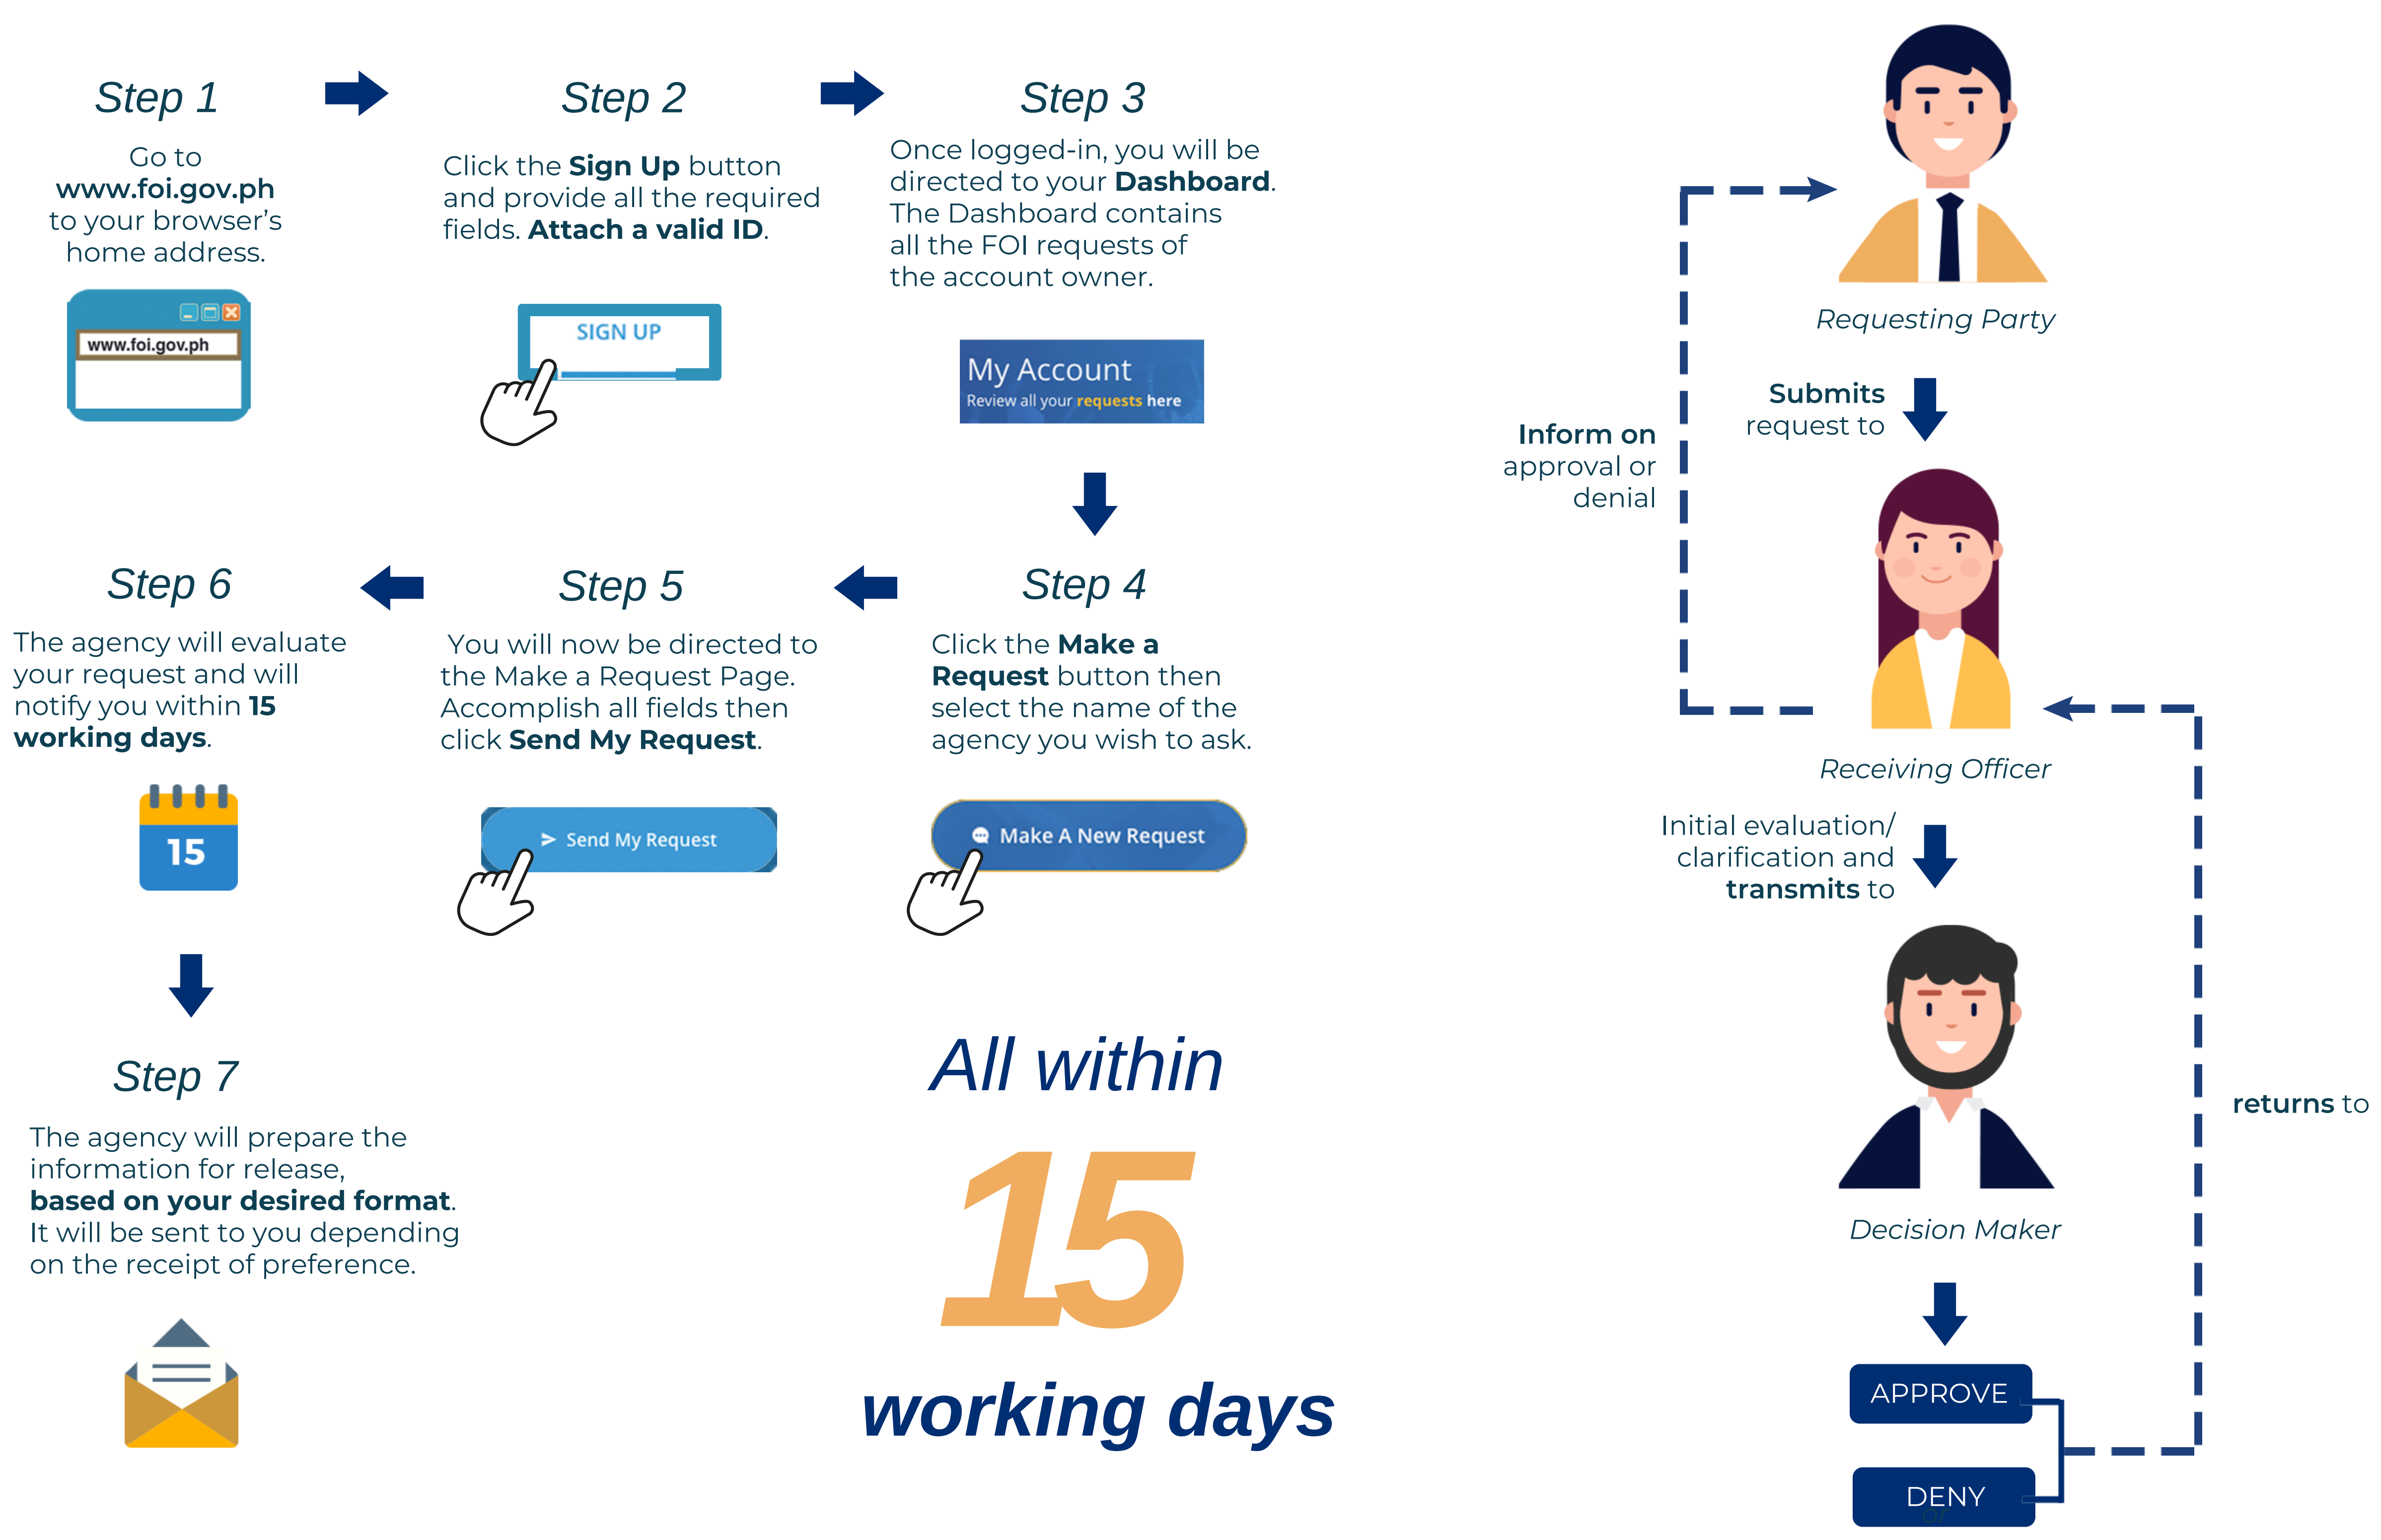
Step 1

Go to **www.foi.gov.ph** to your browser's home address.

www.foi.gov.ph

Step 2

Click the **Sign Up** button and provide all the required fields. **Attach a valid ID**.

SIGN UP

Step 3

Once logged-in, you will be directed to your **Dashboard**. The Dashboard contains all the FOI requests of the account owner.

My Account
Review all your requests here

Step 4

Click the **Make a Request** button then select the name of the agency you wish to ask.

Make A New Request

Step 5

You will now be directed to the Make a Request Page. Accomplish all fields then click **Send My Request**.

Send My Request

Step 6

The agency will evaluate your request and will notify you within **15 working days**.

15

Step 7

The agency will prepare the information for release, **based on your desired format**. It will be sent to you depending on the receipt of preference.

All within

15

working days

Requesting Party

**Submits** request to

**Inform on** approval or denial

Receiving Officer

Initial evaluation/ clarification and **transmits** to

Decision Maker

**returns** to

APPROVE

DENY